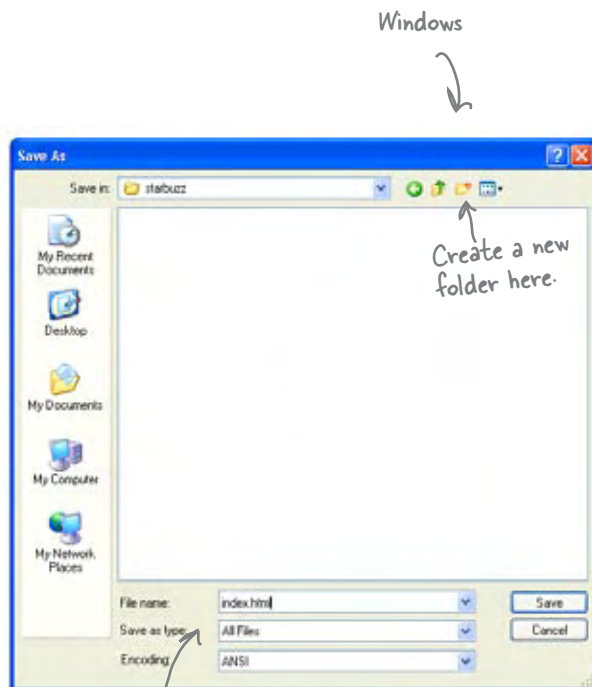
Windows

Save As

Save in: starbuzz

Create a new folder here.

My Recent Documents

Desktop

My Documents

My Computer

My Network Places

File name: index.html

Save as type: All Files

Encoding: ANSI

Save

Cancel